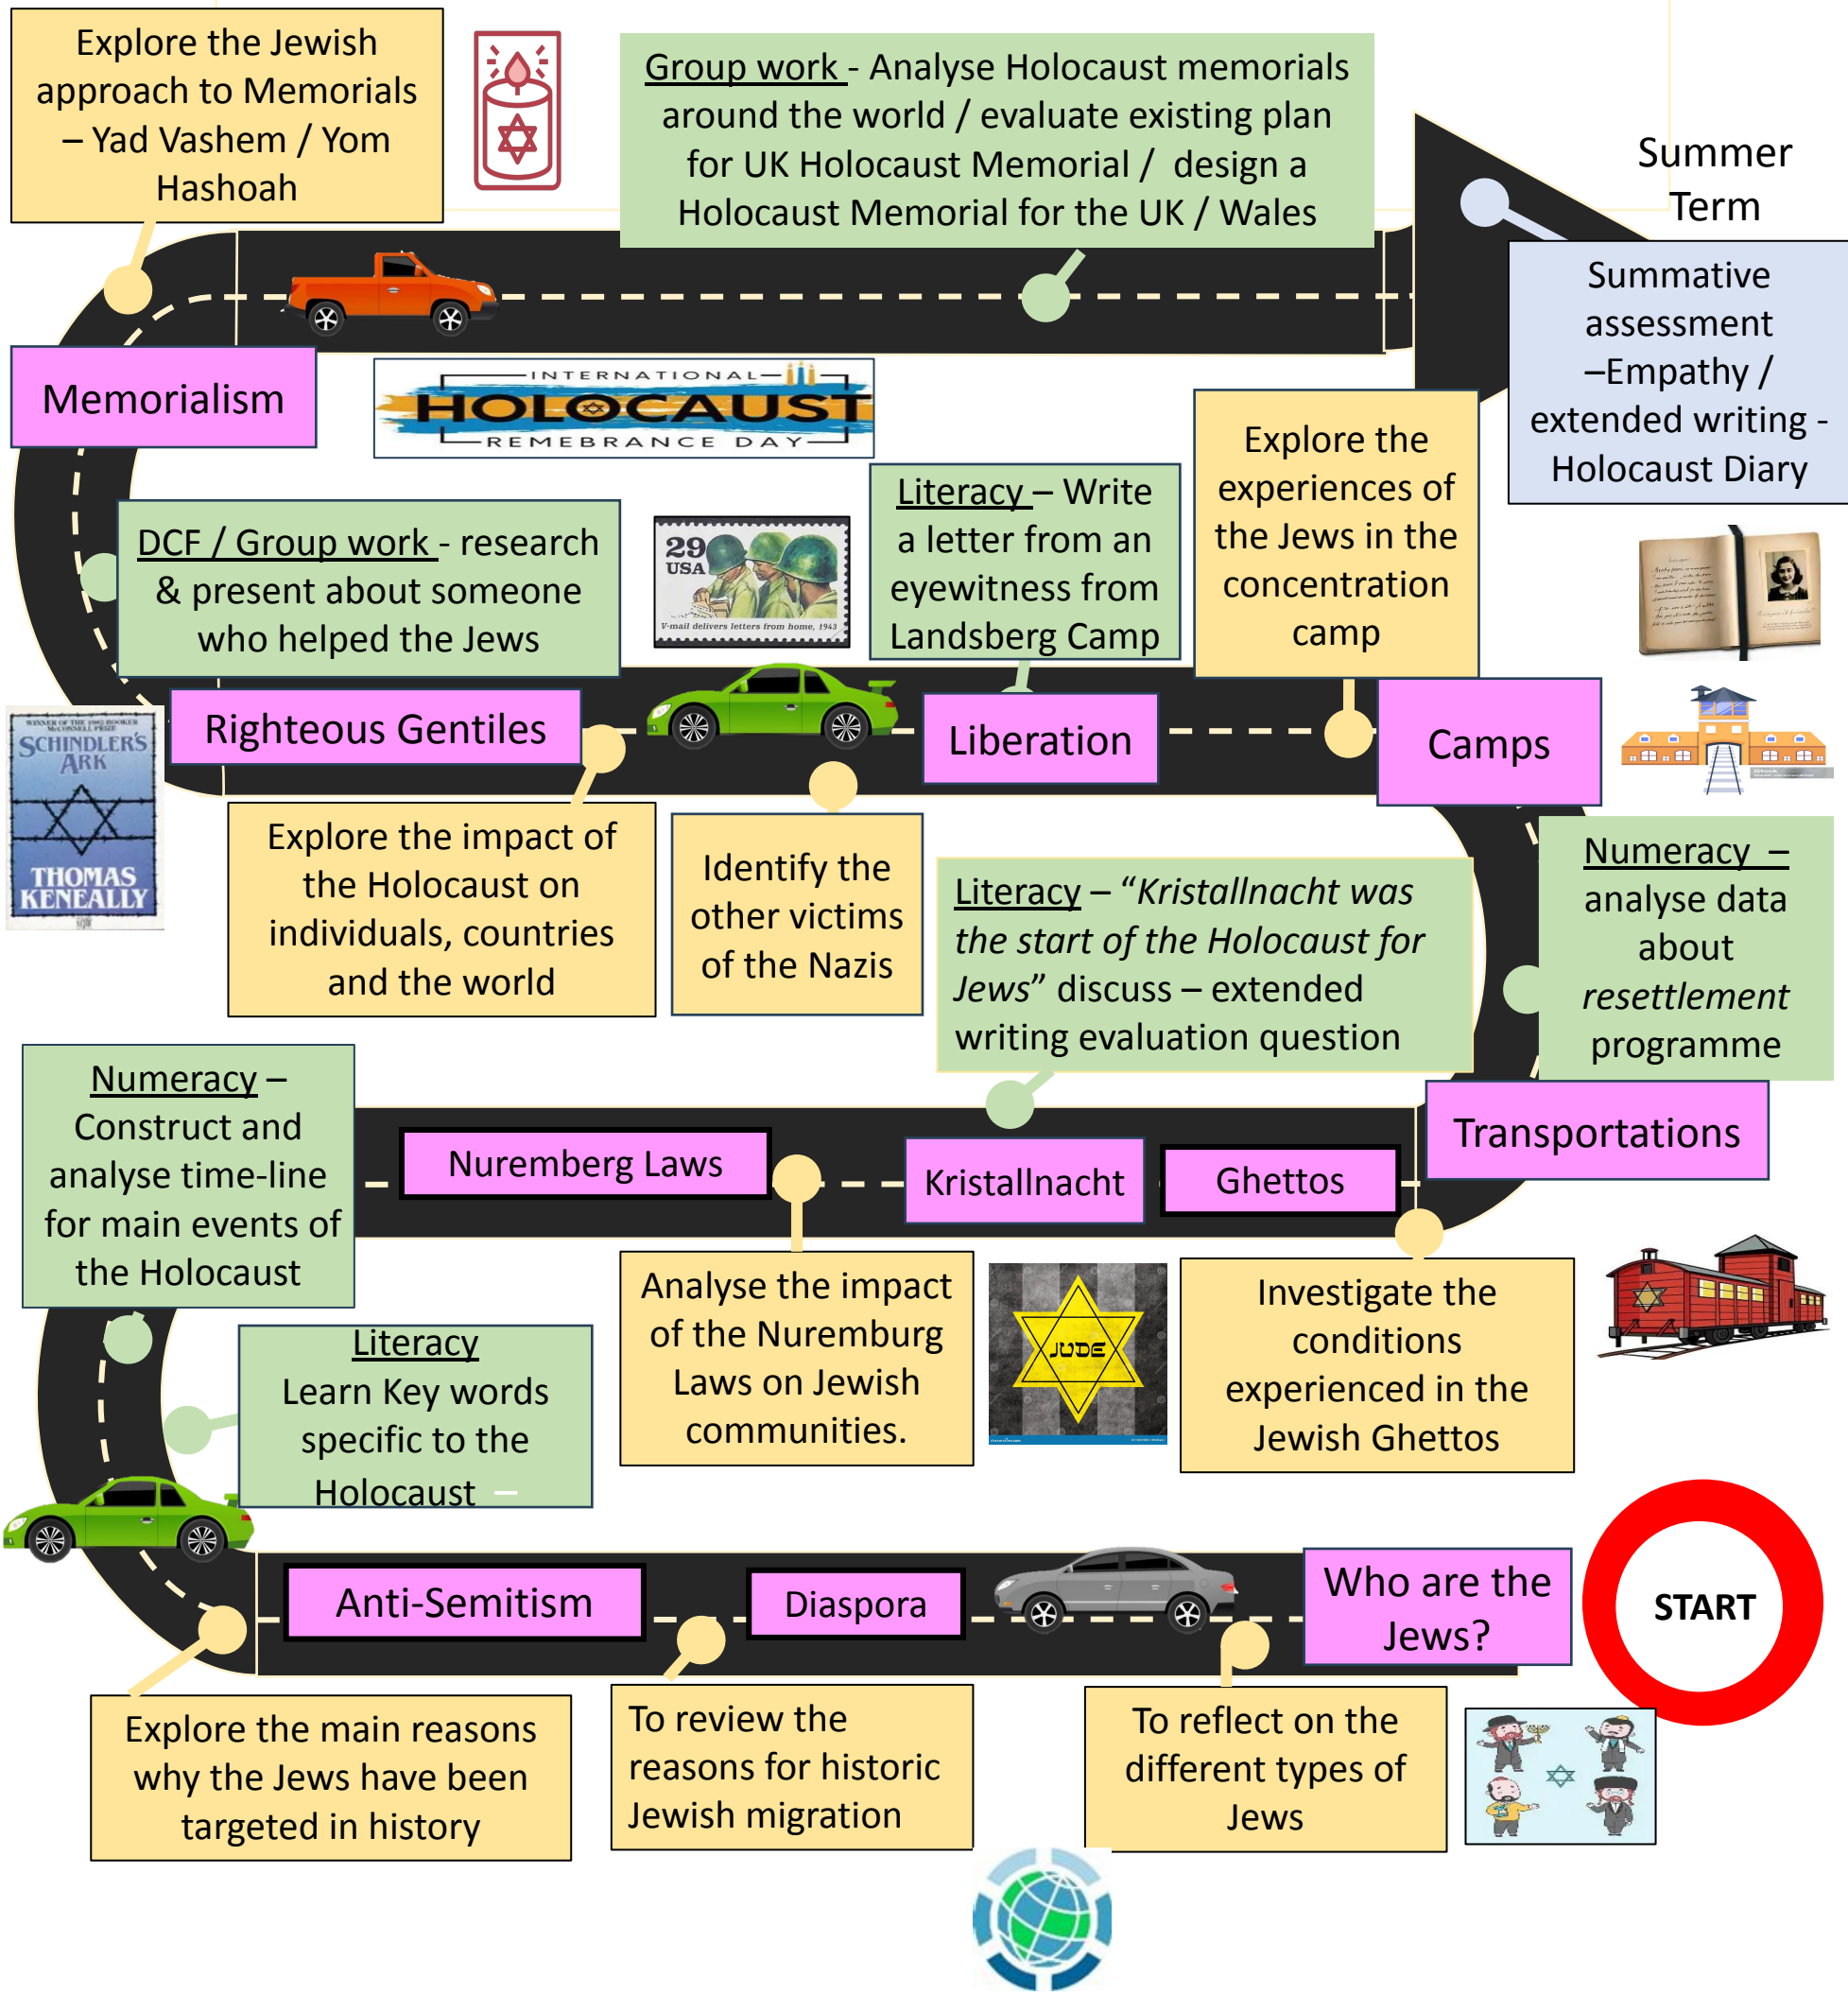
Explore the Jewish approach to Memorials – Yad Vashem / Yom Hashoah

Group work - Analyse Holocaust memorials around the world / evaluate existing plan for UK Holocaust Memorial / design a Holocaust Memorial for the UK / Wales

Summer Term

Summative assessment –Empathy / extended writing - Holocaust Diary

Memorialism

INTERNATIONAL HOLOCAUST REMEBRANCE DAY

Explore the experiences of the Jews in the concentration camp

Literacy – Write a letter from an eyewitness from Landsberg Camp

DCF / Group work - research & present about someone who helped the Jews

29 USA
V-mail delivers letters from home, 1943

SCHINDLER'S ARK
THOMAS KENEALLY

Righteous Gentiles

Liberation

Camps

Explore the impact of the Holocaust on individuals, countries and the world

Identify the other victims of the Nazis

Literacy – "Kristallnacht was the start of the Holocaust for Jews" discuss – extended writing evaluation question

Numeracy – analyse data about resettlement programme

Numeracy – Construct and analyse time-line for main events of the Holocaust

Nuremberg Laws

Kristallnacht

Ghettos

Transportations

Analyse the impact of the Nuremburg Laws on Jewish communities.

JUDE

Investigate the conditions experienced in the Jewish Ghettos

Literacy
Learn Key words specific to the Holocaust

START

Anti-Semitism

Diaspora

Who are the Jews?

Explore the main reasons why the Jews have been targeted in history

To review the reasons for historic Jewish migration

To reflect on the different types of Jews